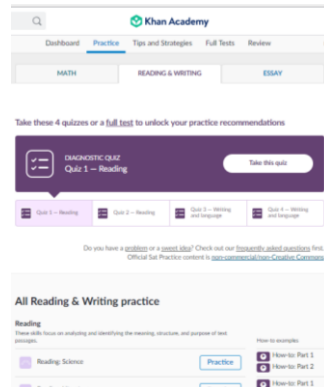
Khan Academy

Dashboard Practice Tips and Strategies Full Tests Review

MATH READING & WRITING ESSAY

Take these 4 quizzes or a full test to unlock your practice recommendations

DIAGNOSTIC QUIZ
Quiz 1 — Reading

Take this quiz

Quiz 1 — Reading Quiz 2 — Reading Quiz 3 — Writing and language Quiz 4 — Writing and language

Do you have a problem or a sweet idea? Check out our frequently asked questions first. Official Sat Practice content is non-commercial/non-Creative Commons

All Reading & Writing practice

Reading
These skills focus on analyzing and identifying the meaning, structure, and purpose of text passages.

How-to examples

Reading: Science Practice

How-to: Part 1
How-to: Part 2
How-to: Part 1